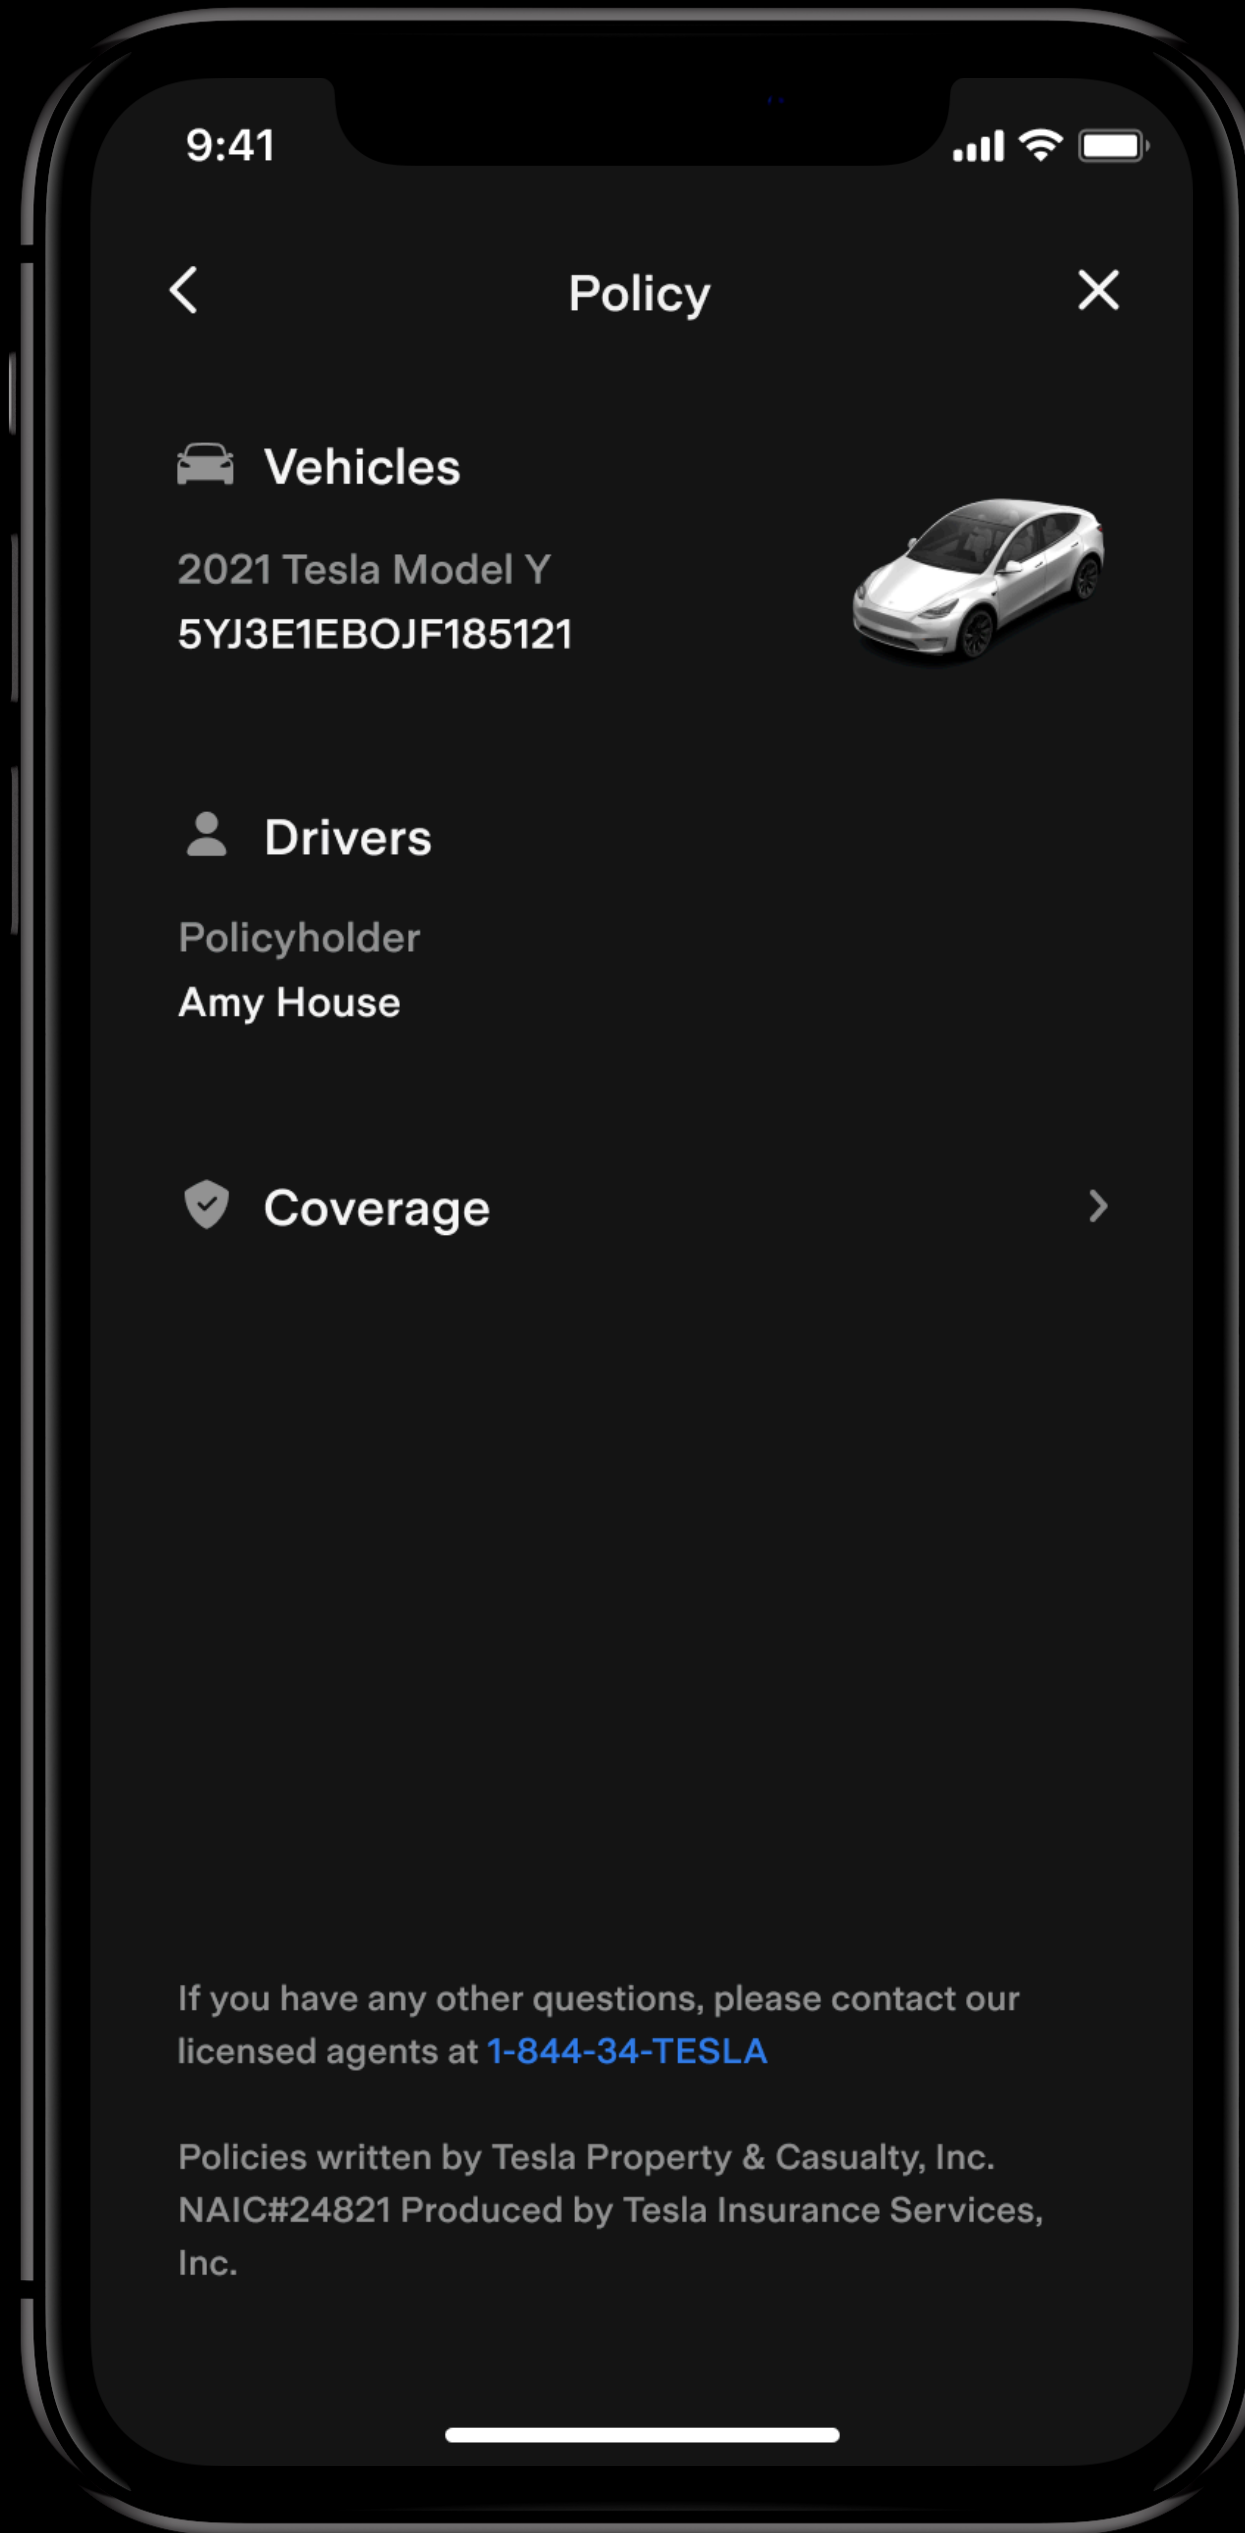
9:41

Policy

Vehicles

2021 Tesla Model Y
5YJ3E1EBOJF185121

Drivers

Policyholder
Amy House

Coverage

If you have any other questions, please contact our licensed agents at 1-844-34-TESLA

Policies written by Tesla Property & Casualty, Inc. NAIC#24821 Produced by Tesla Insurance Services, Inc.